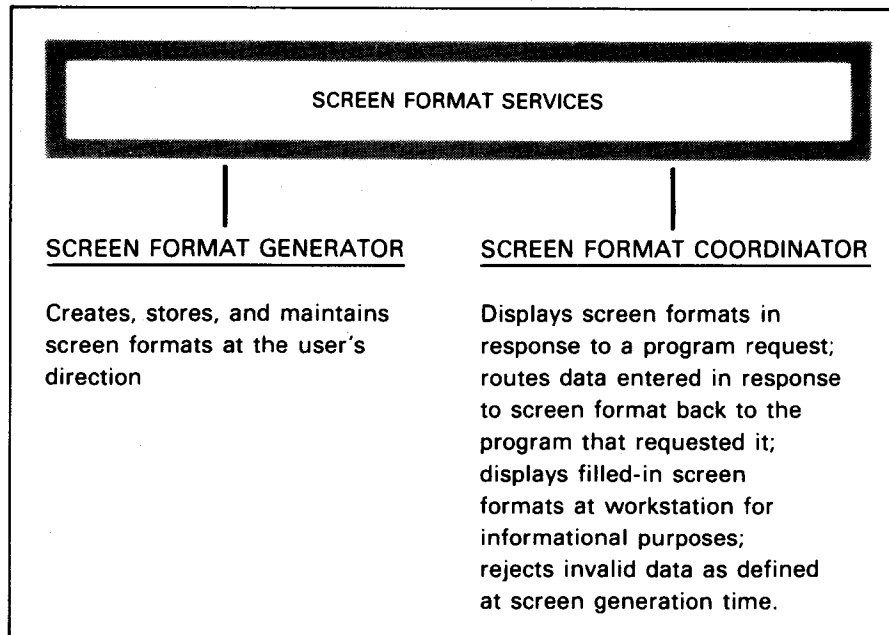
SCREEN FORMAT SERVICES

SCREEN FORMAT GENERATOR

Creates, stores, and maintains screen formats at the user's direction

SCREEN FORMAT COORDINATOR

Displays screen formats in response to a program request; routes data entered in response to screen format back to the program that requested it; displays filled-in screen formats at workstation for informational purposes; rejects invalid data as defined at screen generation time.